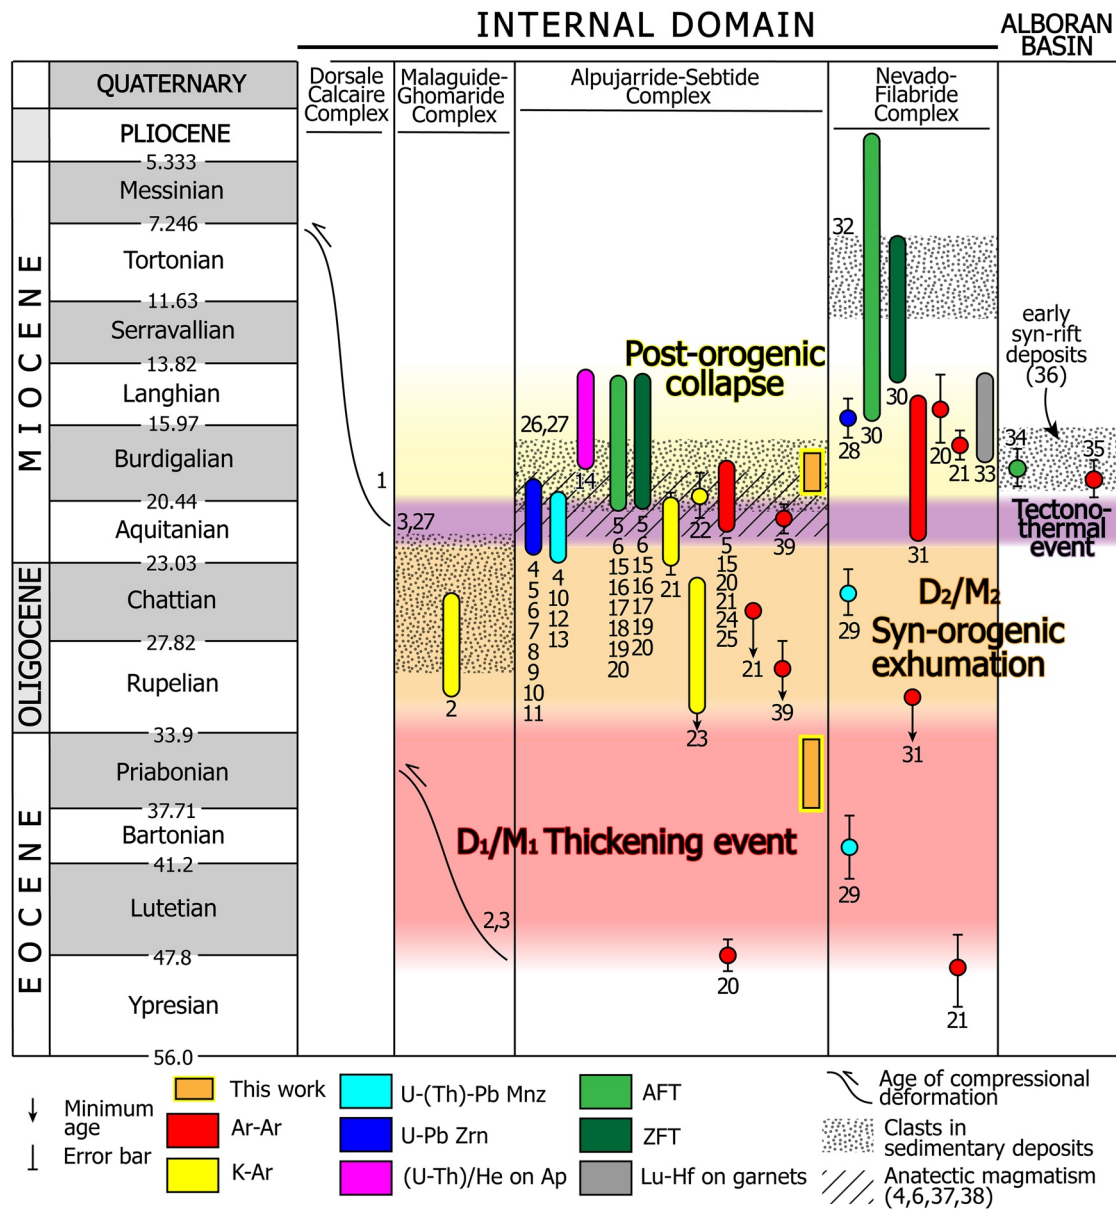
INTERNAL DOMAIN

ALBORAN BASIN

QUATERNARY
PLIOCENE
5.333
Messinian
7.246
Tortonian
11.63
Serravallian
13.82
Langhian
15.97
Burdigalian
20.44
Aquitanian
23.03
Chattian
27.82
Rupelian
33.9
Priabonian
37.71
Bartonian
41.2
Lutetian
47.8
Ypresian
56.0

MIOCENE
OLIGOCENE
EOCENE

Dorsale Calcaire Complex

Malaguide-Ghomaride Complex

Alpujarride-Sebtide Complex

Nevado-Filabride Complex

1
3,27
2
2,3

Post-orogenic collapse

26,27
14
4 5 6 7 8 9 10 11
4 10 12 13
5 6 15 16 17 18 19 20
5 6 15 16 17 19 20
21
22
5 15 20 21 24 25
39
21
39
23
20

32
30
30
28
20
21
33
31
29
31
29
21

D₂/M₂ Syn-orogenic exhumation

D₁/M₁ Thickening event

early syn-rift deposits (36)
34
35
Tectono-thermal event

Minimum age
Error bar
This work
Ar-Ar
K-Ar
U-(Th)-Pb Mnz
U-Pb Zrn
(U-Th)/He on Ap
AFT
ZFT
Lu-Hf on garnets
Age of compressional deformation
Clasts in sedimentary deposits
Anatectic magmatism (4,6,37,38)